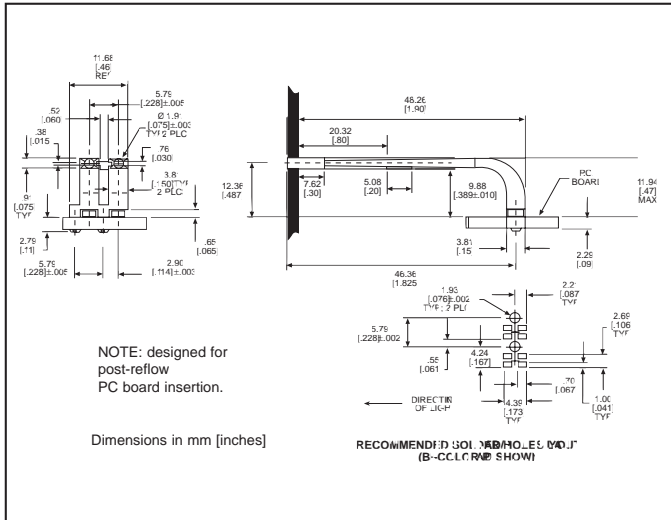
11.68
[.46]
REF

5.79
[.228]±.005

.52
[.060]

Ø 1.9
[.075]±.003
TYP 2 PLC

.38
[.015]

.76
[.030]

3.8
[.150] TYP
2 PLC

.9
[.075]
TYP

2.79
[.11]

.65
[.065]

5.79
[.228]±.005

2.90
[.114]±.003

48.26
[1.90]

20.32
[.80]

12.36
[.487]

7.62
[.30]

5.08
[.20]

9.88
[.389±.010]

PC
BOARD

11.94
[.47]
MAX

3.81
[.15]

2.29
[.09]

46.36
[1.825]

1.93
[.076]±.002
TYP 2 PLC

2.2
[.087]
TYP

5.79
[.228]±.002

2.69
[.106]
TYP

.55
[.061]

4.24
[.167]

.70
[.067]

1.00
[.041]
TYP

DIRECTION
OF LIGHT

4.39
[.173]
TYP

NOTE: designed for post-reflow PC board insertion.

Dimensions in mm [inches]

RECOMMENDED SOLDER PAD/HOLES LAYOUT
(BI-COLOR PAD SHOWN)